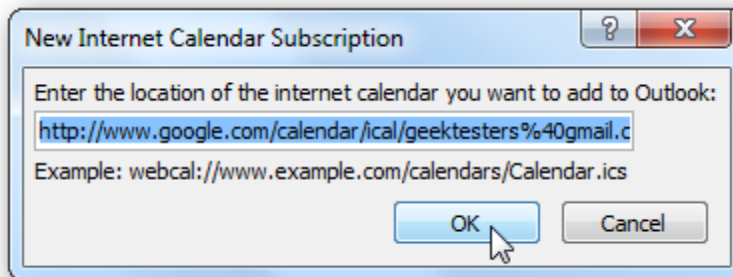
New Internet Calendar Subscription

?

X

Enter the location of the internet calendar you want to add to Outlook:

http://www.google.com/calendar/ical/geektesters%40gmail.c

Example: webcal://www.example.com/calendars/Calendar.ics

OK

Cancel